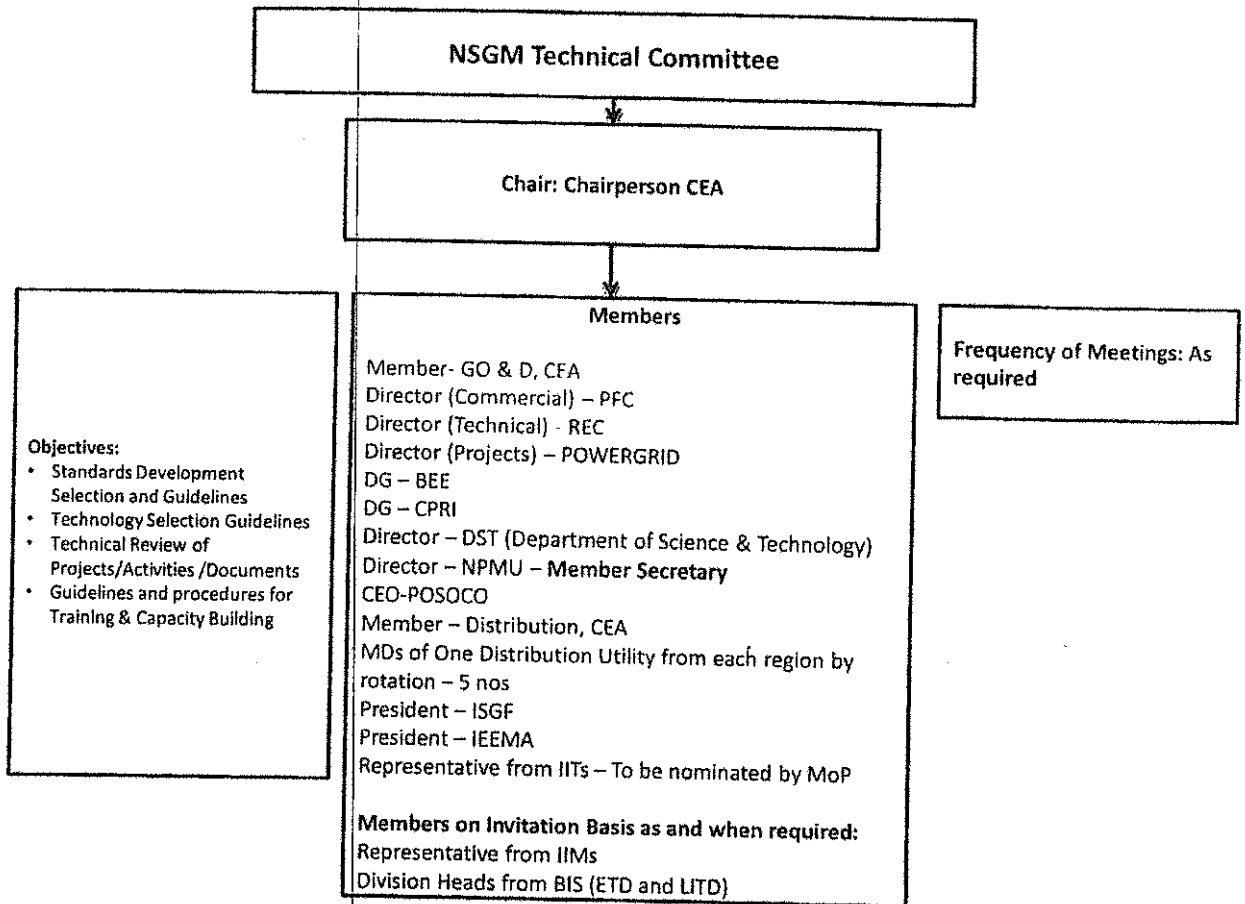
NSGM Technical Committee

Chair: Chairperson CEA

Objectives:
• Standards Development Selection and Guidelines
• Technology Selection Guidelines
• Technical Review of Projects/Activities /Documents
• Guidelines and procedures for Training & Capacity Building

Members

Member- GO & D, CEA
Director (Commercial) – PFC
Director (Technical) - REC
Director (Projects) – POWERGRID
DG – BEE
DG – CPRI
Director – DST (Department of Science & Technology)
Director – NPMU – Member Secretary
CEO-POSOCO
Member – Distribution, CEA
MDs of One Distribution Utility from each region by rotation – 5 nos
President – ISGF
President – IEEMA
Representative from IITs – To be nominated by MoP

Members on Invitation Basis as and when required:
Representative from IIMs
Division Heads from BIS (ETD and LITD)

Frequency of Meetings: As required